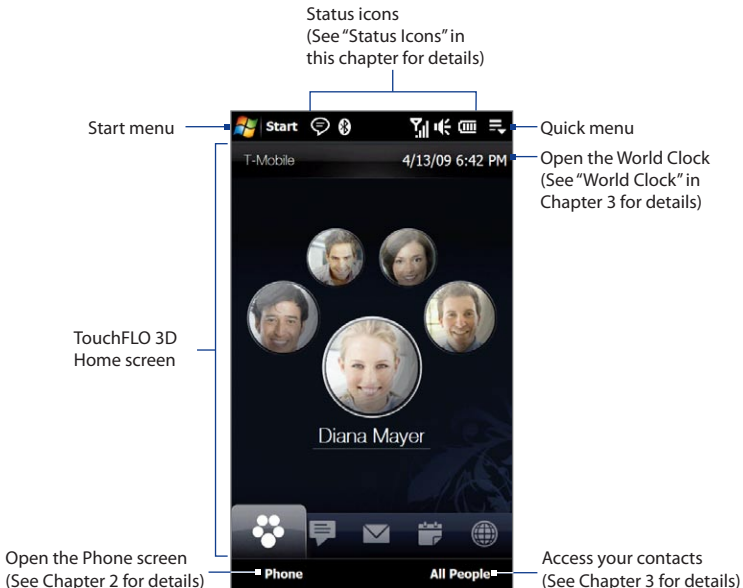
Status icons
(See "Status Icons" in this chapter for details)

Start menu

Start

Quick menu

T-Mobile

4/13/09 6:42 PM

Open the World Clock (See "World Clock" in Chapter 3 for details)

TouchFLO 3D Home screen

Diana Mayer

Open the Phone screen (See Chapter 2 for details)

Phone

All People

Access your contacts (See Chapter 3 for details)